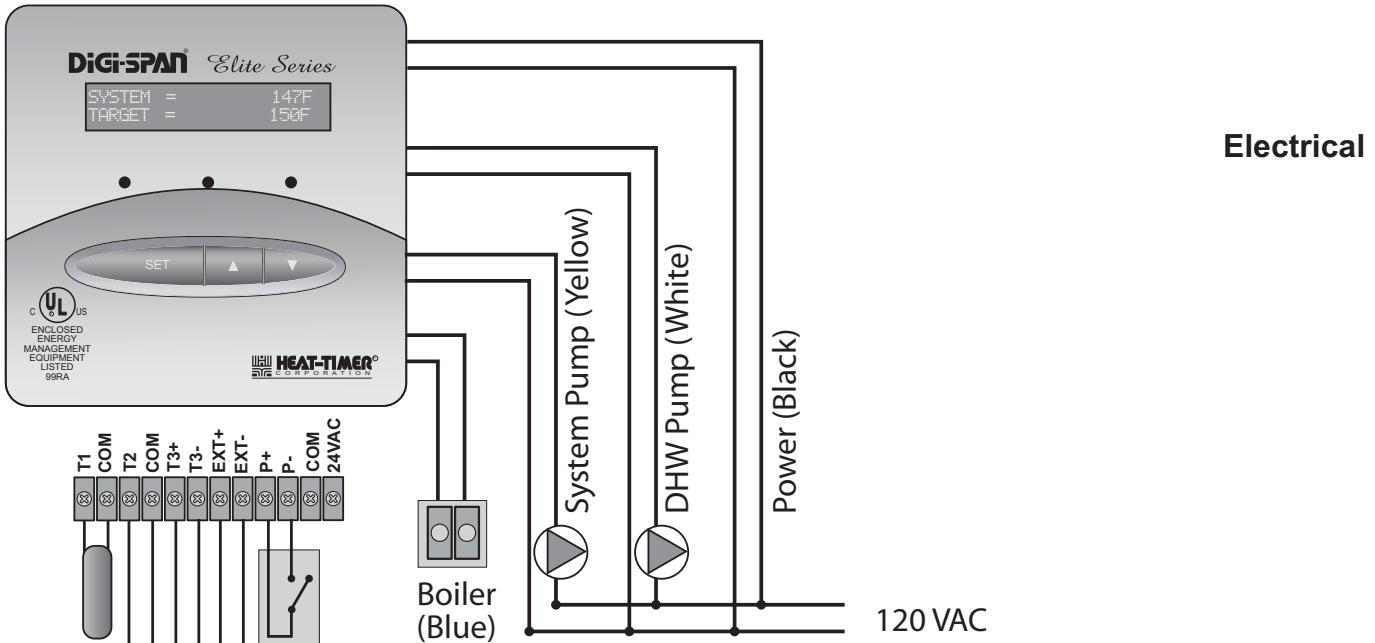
DiGi-SPAN Elite Series

SYSTEM = 147F
TARGET = 150F

SET ▲ ▼

C UL US
ENCLOSED ENERGY MANAGEMENT EQUIPMENT LISTED 99RA

HEAT-TIMER CORPORATION

Electrical

T1 COM T2 COM T3+ T3- EXT+ EXT- P+ P- COM 24VAC

Boiler (Blue)

System Pump (Yellow)

DHW Pump (White)

Power (Black)

120 VAC